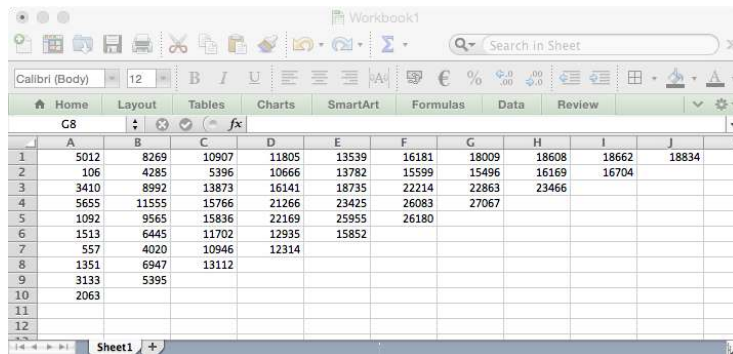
Workbook1

Search in Sheet

Calibri (Body) 12 B I U

Home Layout Tables Charts SmartArt Formulas Data Review

G8 $fx$

| | A | B | C | D | E | F | G | H | I | J |
|---|---|---|---|---|---|---|---|---|---|---|
| 1 | 5012 | 8269 | 10907 | 11805 | 13539 | 16181 | 18009 | 18608 | 18662 | 18834 |
| 2 | 106 | 4285 | 5396 | 10666 | 13782 | 15599 | 15496 | 16169 | 16704 | |
| 3 | 3410 | 8992 | 13873 | 16141 | 18735 | 22214 | 22863 | 23466 | | |
| 4 | 5655 | 11555 | 15766 | 21266 | 23425 | 26083 | 27067 | | | |
| 5 | 1092 | 9565 | 15836 | 22169 | 25955 | 26180 | | | | |
| 6 | 1513 | 6445 | 11702 | 12935 | 15852 | | | | | |
| 7 | 557 | 4020 | 10946 | 12314 | | | | | | |
| 8 | 1351 | 6947 | 13112 | | | | | | | |
| 9 | 3133 | 5395 | | | | | | | | |
| 10 | 2063 | | | | | | | | | |
| 11 | | | | | | | | | | |
| 12 | | | | | | | | | | |

Sheet1 +